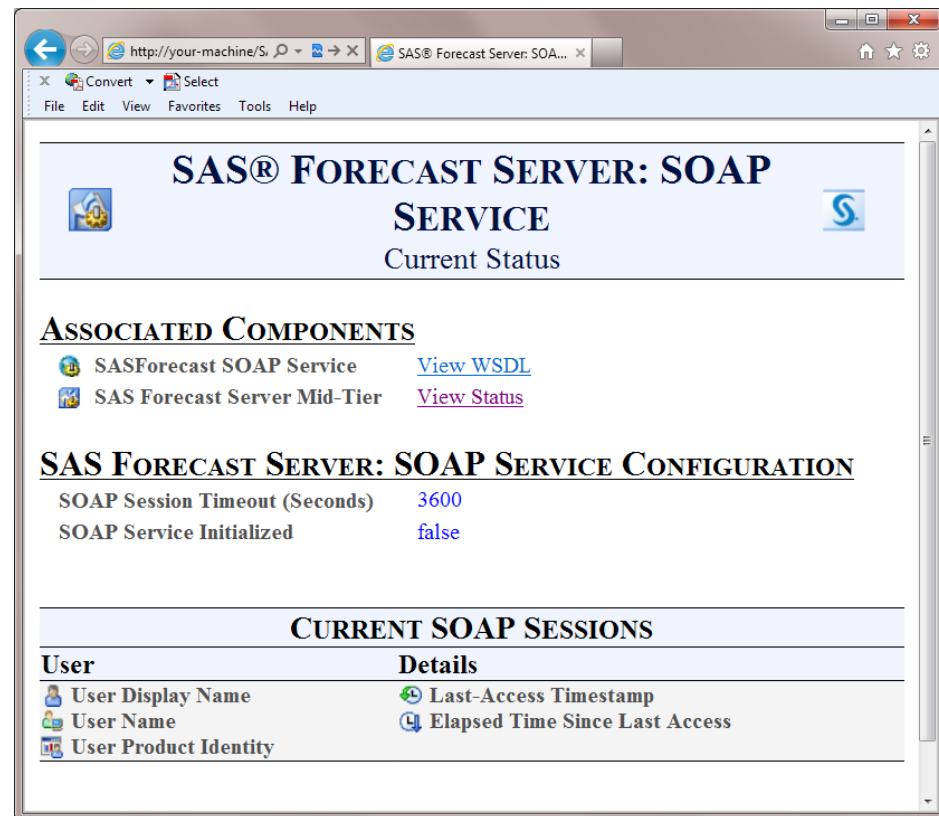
http://your-machine/S
SAS® Forecast Server: SOA...
Convert Select
File Edit View Favorites Tools Help

SAS® FORECAST SERVER: SOAP SERVICE
Current Status

ASSOCIATED COMPONENTS

SASForecast SOAP Service View WSDL
SAS Forecast Server Mid-Tier View Status

SAS FORECAST SERVER: SOAP SERVICE CONFIGURATION

SOAP Session Timeout (Seconds) 3600
SOAP Service Initialized false

CURRENT SOAP SESSIONS

| User | Details |
|---|---|
| User Display Name | Last-Access Timestamp |
| User Name | Elapsed Time Since Last Access |
| User Product Identity | |